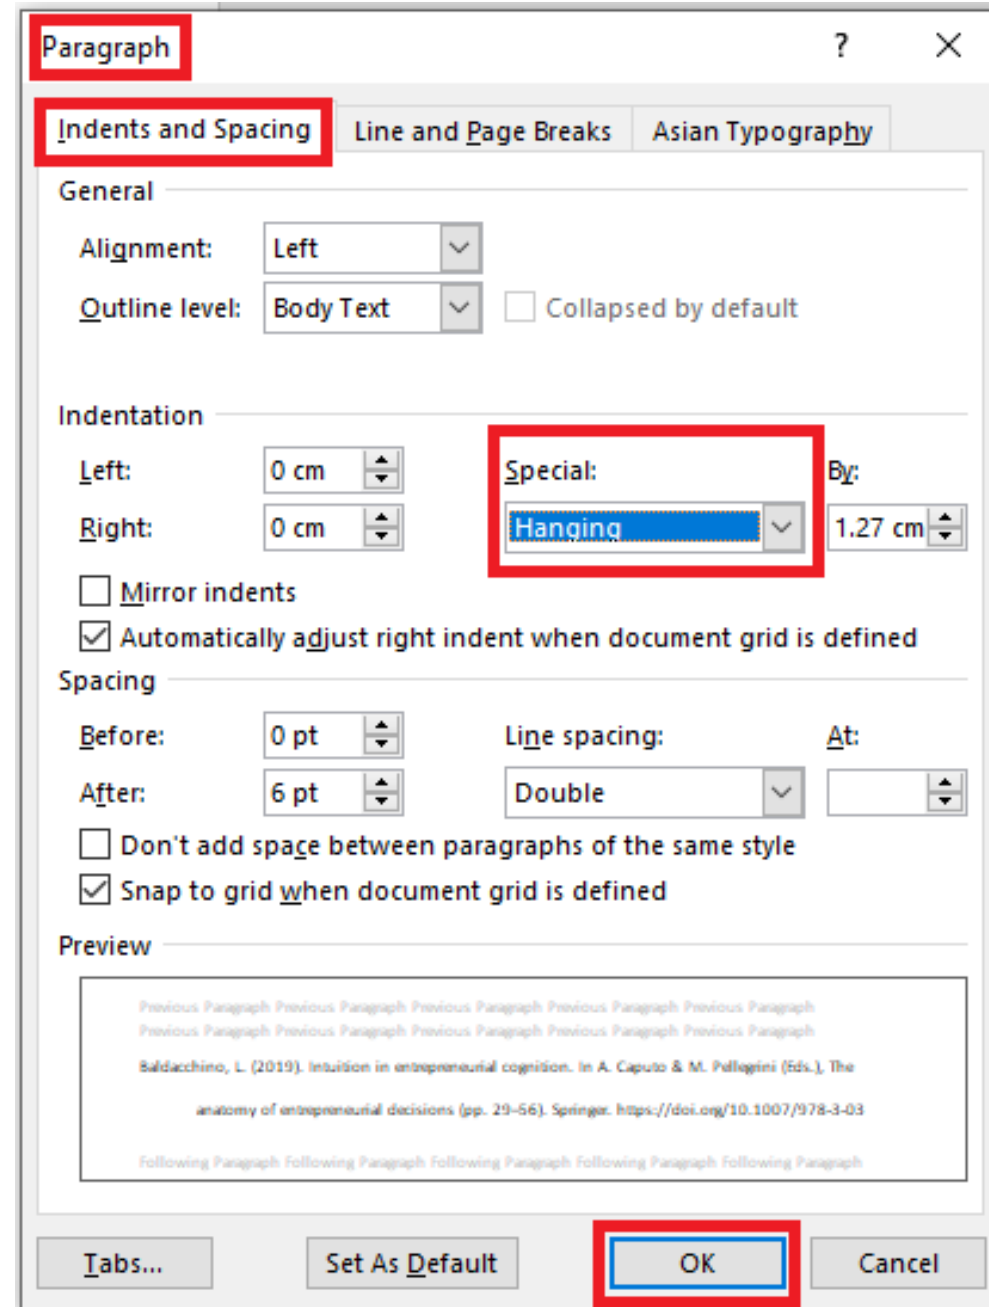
Paragraph

?

Indents and Spacing | Line and Page Breaks | Asian Typography

General

Alignment: Left

Outline level: Body Text

Collapsed by default

Indentation

Left: 0 cm

Right: 0 cm

Special:

Hanging

By:

1.27 cm

Mirror indents

Automatically adjust right indent when document grid is defined

Spacing

Before: 0 pt

After: 6 pt

Line spacing:

Double

At:

Don't add space between paragraphs of the same style

Snap to grid when document grid is defined

Preview

Previous Paragraph Previous Paragraph Previous Paragraph Previous Paragraph Previous Paragraph Previous Paragraph Previous Paragraph Previous Paragraph Previous Paragraph Previous Paragraph

Baldacchino, L. (2019). Intuition in entrepreneurial cognition. In A. Caputo & M. Pellegrini (Eds.), The anatomy of entrepreneurial decisions (pp. 29–56). Springer. https://doi.org/10.1007/978-3-03

Following Paragraph Following Paragraph Following Paragraph Following Paragraph Following Paragraph

Tabs... | Set As Default | OK | Cancel